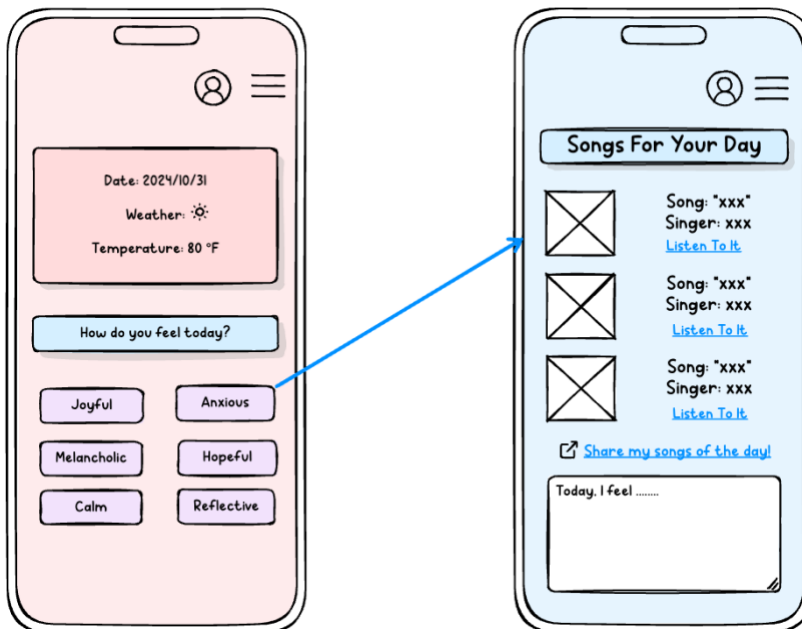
Date: 2024/10/31

Weather: ☼

Temperature: 80 °F

How do you feel today?

Joyful

Anxious

Melancholic

Hopeful

Calm

Reflective

Songs For Your Day

Song: "xxx"
Singer: xxx
Listen To It

Song: "xxx"
Singer: xxx
Listen To It

Song: "xxx"
Singer: xxx
Listen To It

Share my songs of the day!

Today, I feel ........